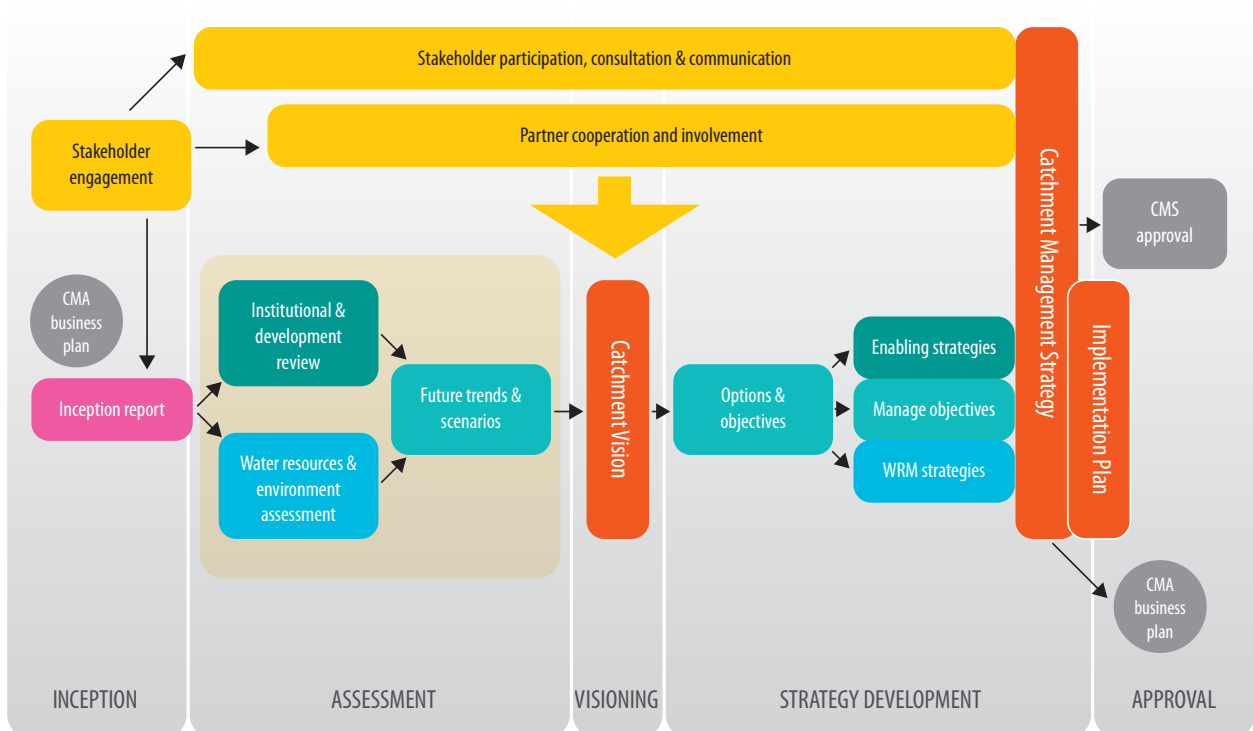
Stakeholder participation, consultation & communication

Stakeholder engagement

Partner cooperation and involvement

Catchment Management Strategy

CMS approval

CMA business plan

Inception report

Institutional & development review

Water resources & environment assessment

Future trends & scenarios

Catchment Vision

Options & objectives

Enabling strategies

Manage objectives

WRM strategies

Implementation Plan

CMA business plan

INCEPTION

ASSESSMENT

VISIONING

STRATEGY DEVELOPMENT

APPROVAL